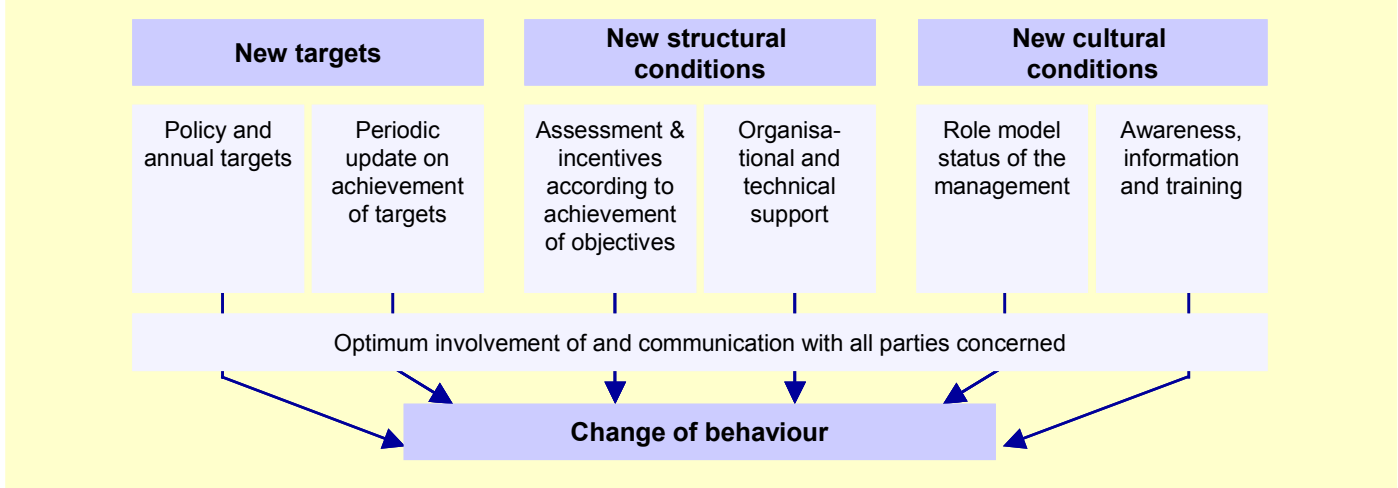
New targets

New structural conditions

New cultural conditions

Policy and annual targets

Periodic update on achievement of targets

Assessment & incentives according to achievement of objectives

Organisational and technical support

Role model status of the management

Awareness, information and training

Optimum involvement of and communication with all parties concerned

Change of behaviour